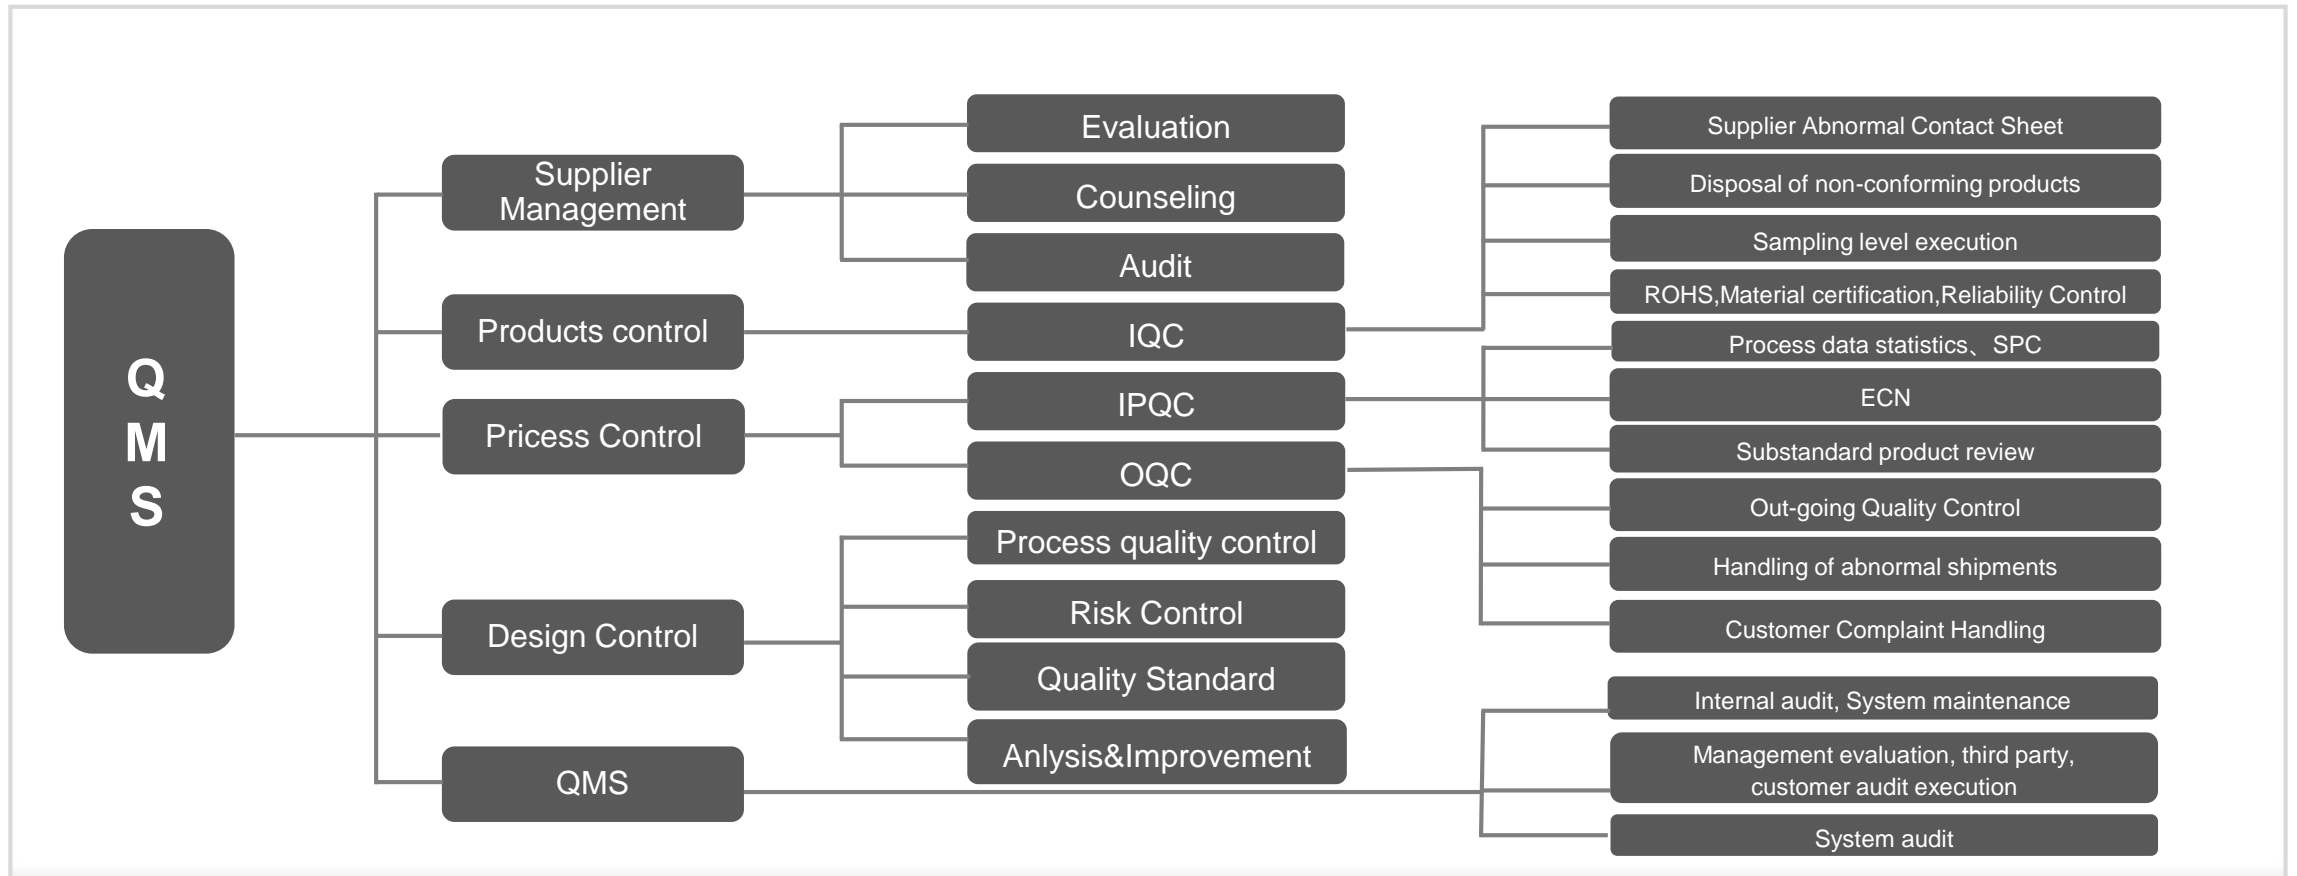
Q
M
S

Supplier Management

Products control

Pricess Control

Design Control

QMS

Evaluation

Counseling

Audit

IQC

IPQC

OQC

Process quality control

Risk Control

Quality Standard

Anlysis&Improvement

Supplier Abnormal Contact Sheet

Disposal of non-conforming products

Sampling level execution

ROHS,Material certification,Reliability Control

Process data statistics、SPC

ECN

Substandard product review

Out-going Quality Control

Handling of abnormal shipments

Customer Complaint Handling

Internal audit, System maintenance

Management evaluation, third party, customer audit execution

System audit